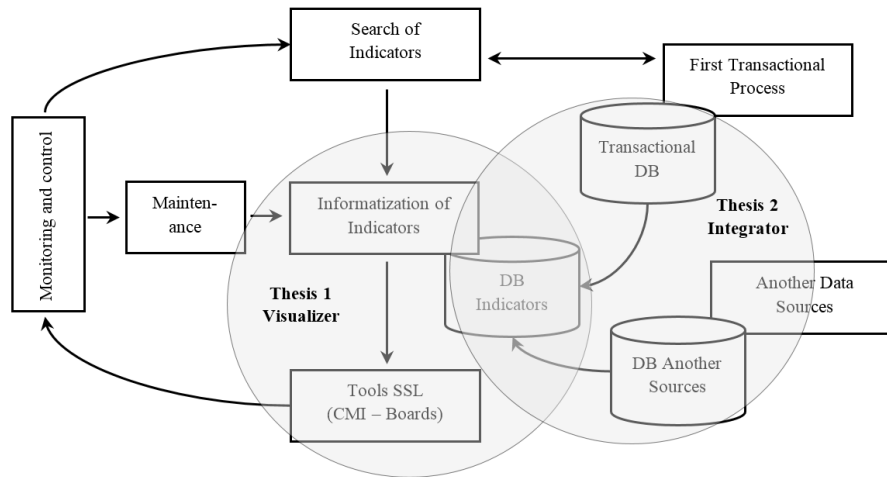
Search of Indicators

First Transactional Process

Monitoring and control

Mainten-ance

Informatization of Indicators

Transactional DB

Thesis 2 Integrator

Thesis 1 Visualizer

DB Indicators

Another Data Sources

DB Another Sources

Tools SSL (CMI – Boards)